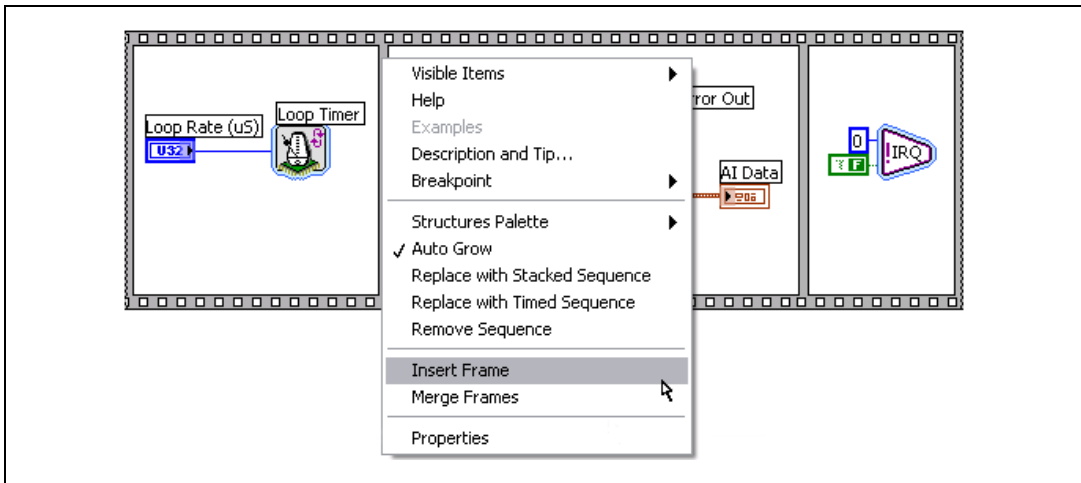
Loop Rate (uS)
U32
Loop Timer
Visible Items
Help
Examples
Description and Tip...
Breakpoint
Structures Palette
✓ Auto Grow
Replace with Stacked Sequence
Replace with Timed Sequence
Remove Sequence
Insert Frame
Merge Frames
Properties
rror Out
AI Data
I16
0
TF
IRQ